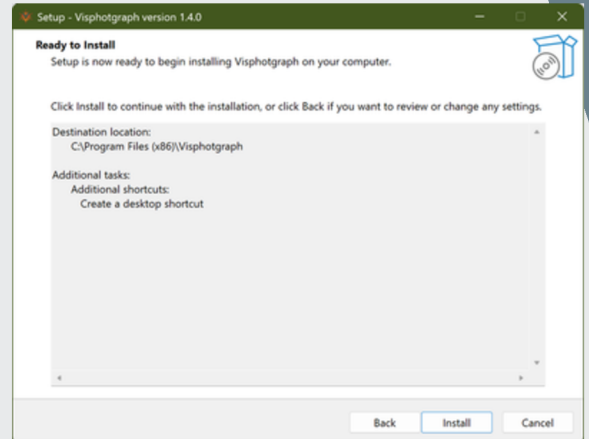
Setup - Visphotgraph version 1.4.0

Ready to Install
Setup is now ready to begin installing Visphotgraph on your computer.

Click Install to continue with the installation, or click Back if you want to review or change any settings.

Destination location:
C:\Program Files (x86)\Visphotgraph

Additional tasks:
Additional shortcuts:
Create a desktop shortcut

Back Install Cancel